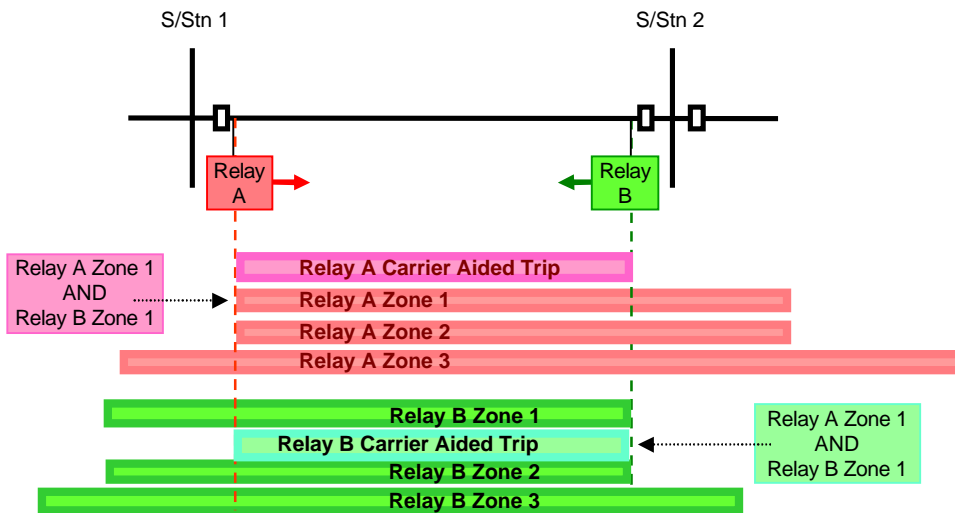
S/Stn 1

S/Stn 2

Relay A

Relay B

Relay A Zone 1 AND Relay B Zone 1

Relay A Carrier Aided Trip

Relay A Zone 1

Relay A Zone 2

Relay A Zone 3

Relay B Zone 1

Relay B Carrier Aided Trip

Relay A Zone 1 AND Relay B Zone 1

Relay B Zone 2

Relay B Zone 3